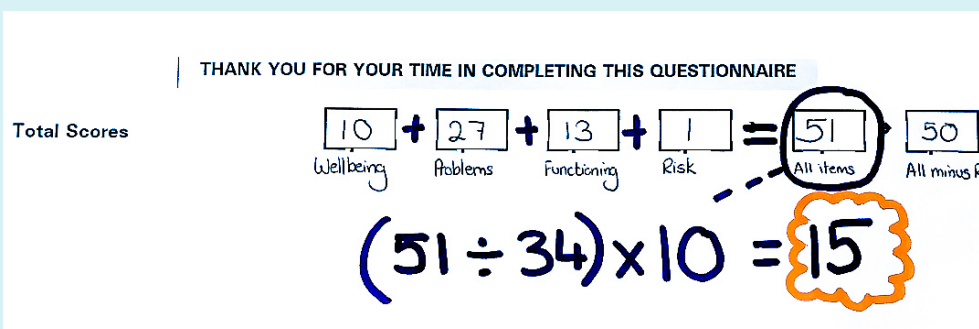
THANK YOU FOR YOUR TIME IN COMPLETING THIS QUESTIONNAIRE

Total Scores

| 10 | + | 27 | + | 13 | + | 1 | = | 51 | | 50 |
|---|---|---|---|---|---|---|---|---|---|---|
| Wellbeing | | Problems | | Functioning | | Risk | | All items | | All minus R |

$(51 \div 34) \times 10 = 15$